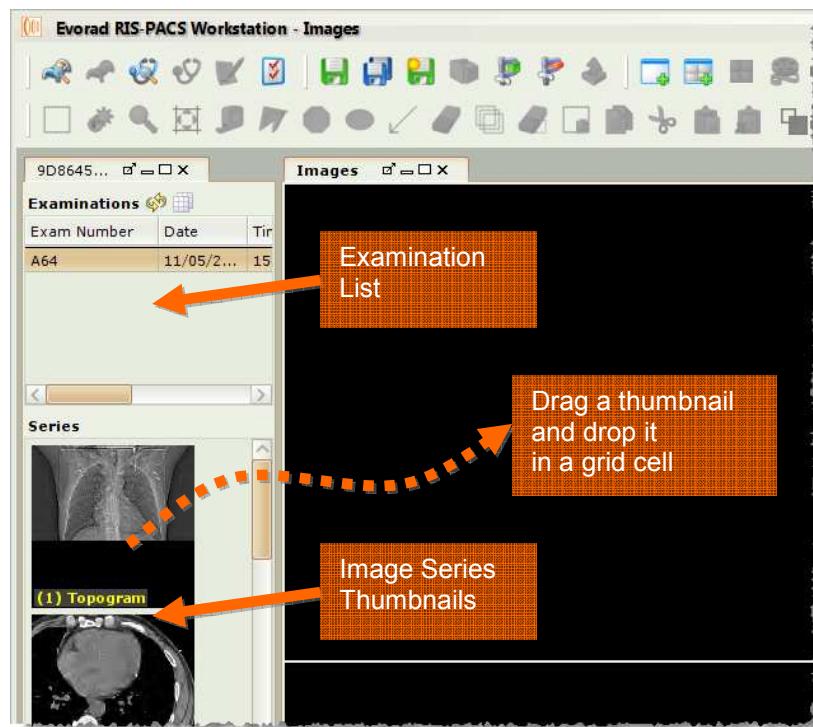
Evorad RIS-PACS Workstation - Images

9D8645...

Images

Examinations

| Exam Number | Date | Tir |
|---|---|---|
| A64 | 11/05/2... | 15 |

Examination List

Drag a thumbnail and drop it in a grid cell

Series

(1) Topogram

Image Series Thumbnails